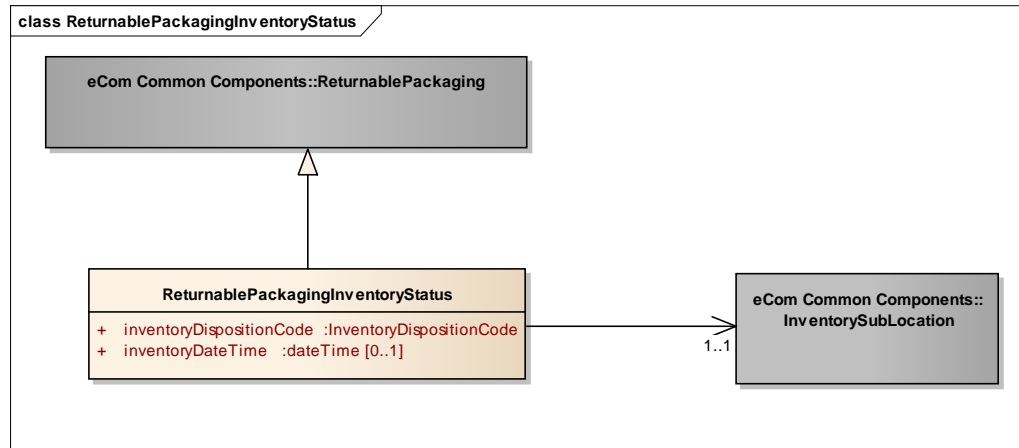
class ReturnablePackagingInventoryStatus

eCom Common Components::ReturnablePackaging

ReturnablePackagingInventoryStatus

+ inventoryDispositionCode :InventoryDispositionCode
+ inventoryDateTime :dateTime [0..1]

1..1

eCom Common Components::InventorySubLocation